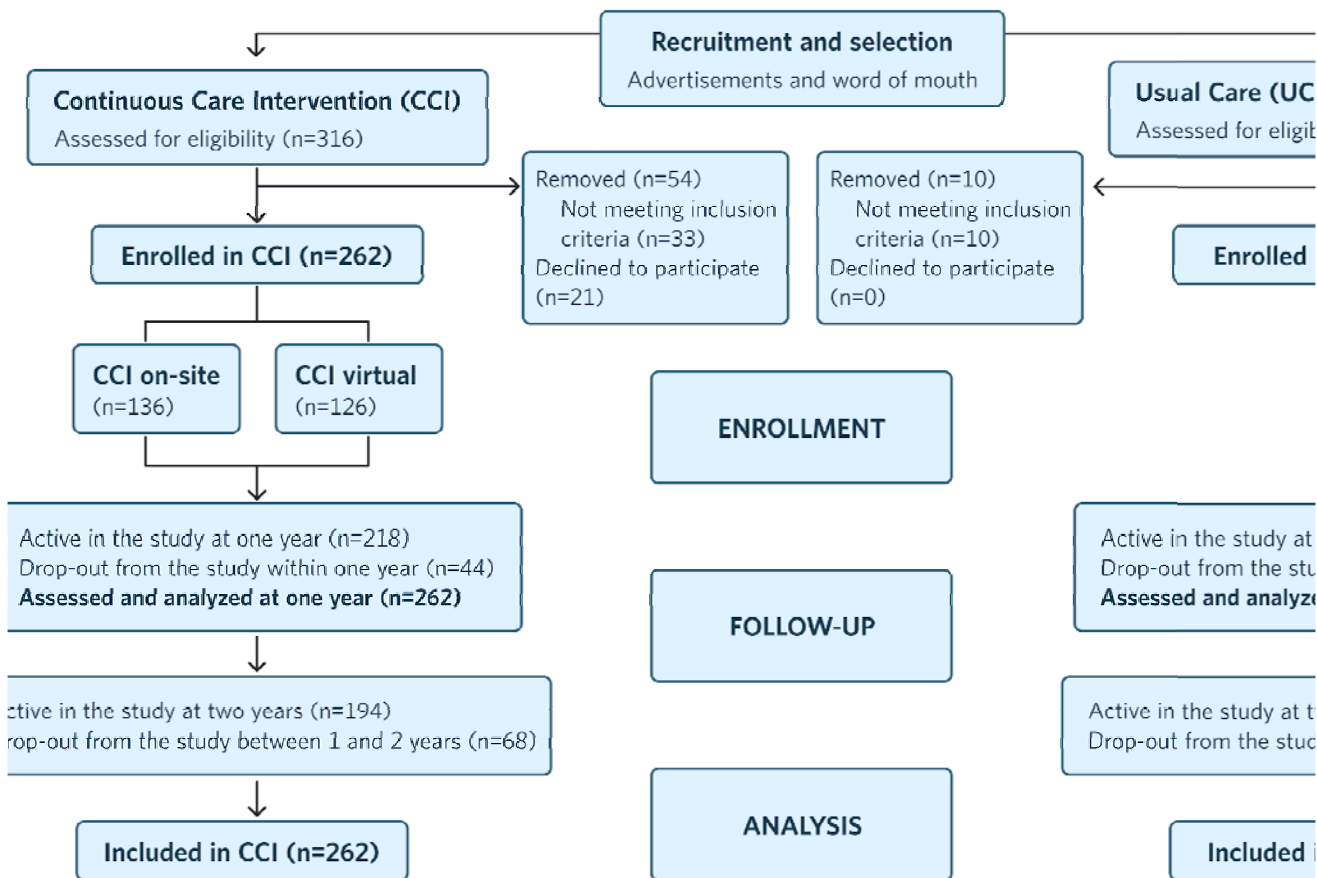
Recruitment and selection
Advertisements and word of mouth

Continuous Care Intervention (CCI)
Assessed for eligibility (n=316)

Usual Care (UC
Assessed for eligib

Removed (n=54)
Not meeting inclusion criteria (n=33)
Declined to participate (n=21)

Removed (n=10)
Not meeting inclusion criteria (n=10)
Declined to participate (n=0)

Enrolled in CCI (n=262)

Enrolled

CCI on-site
(n=136)

CCI virtual
(n=126)

ENROLLMENT

Active in the study at one year (n=218)
Drop-out from the study within one year (n=44)
**Assessed and analyzed at one year (n=262)**

Active in the study at
Drop-out from the stu
**Assessed and analyz**

FOLLOW-UP

ctive in the study at two years (n=194)
rop-out from the study between 1 and 2 years (n=68)

Active in the study at t
Drop-out from the stud

ANALYSIS

Included in CCI (n=262)

Included i